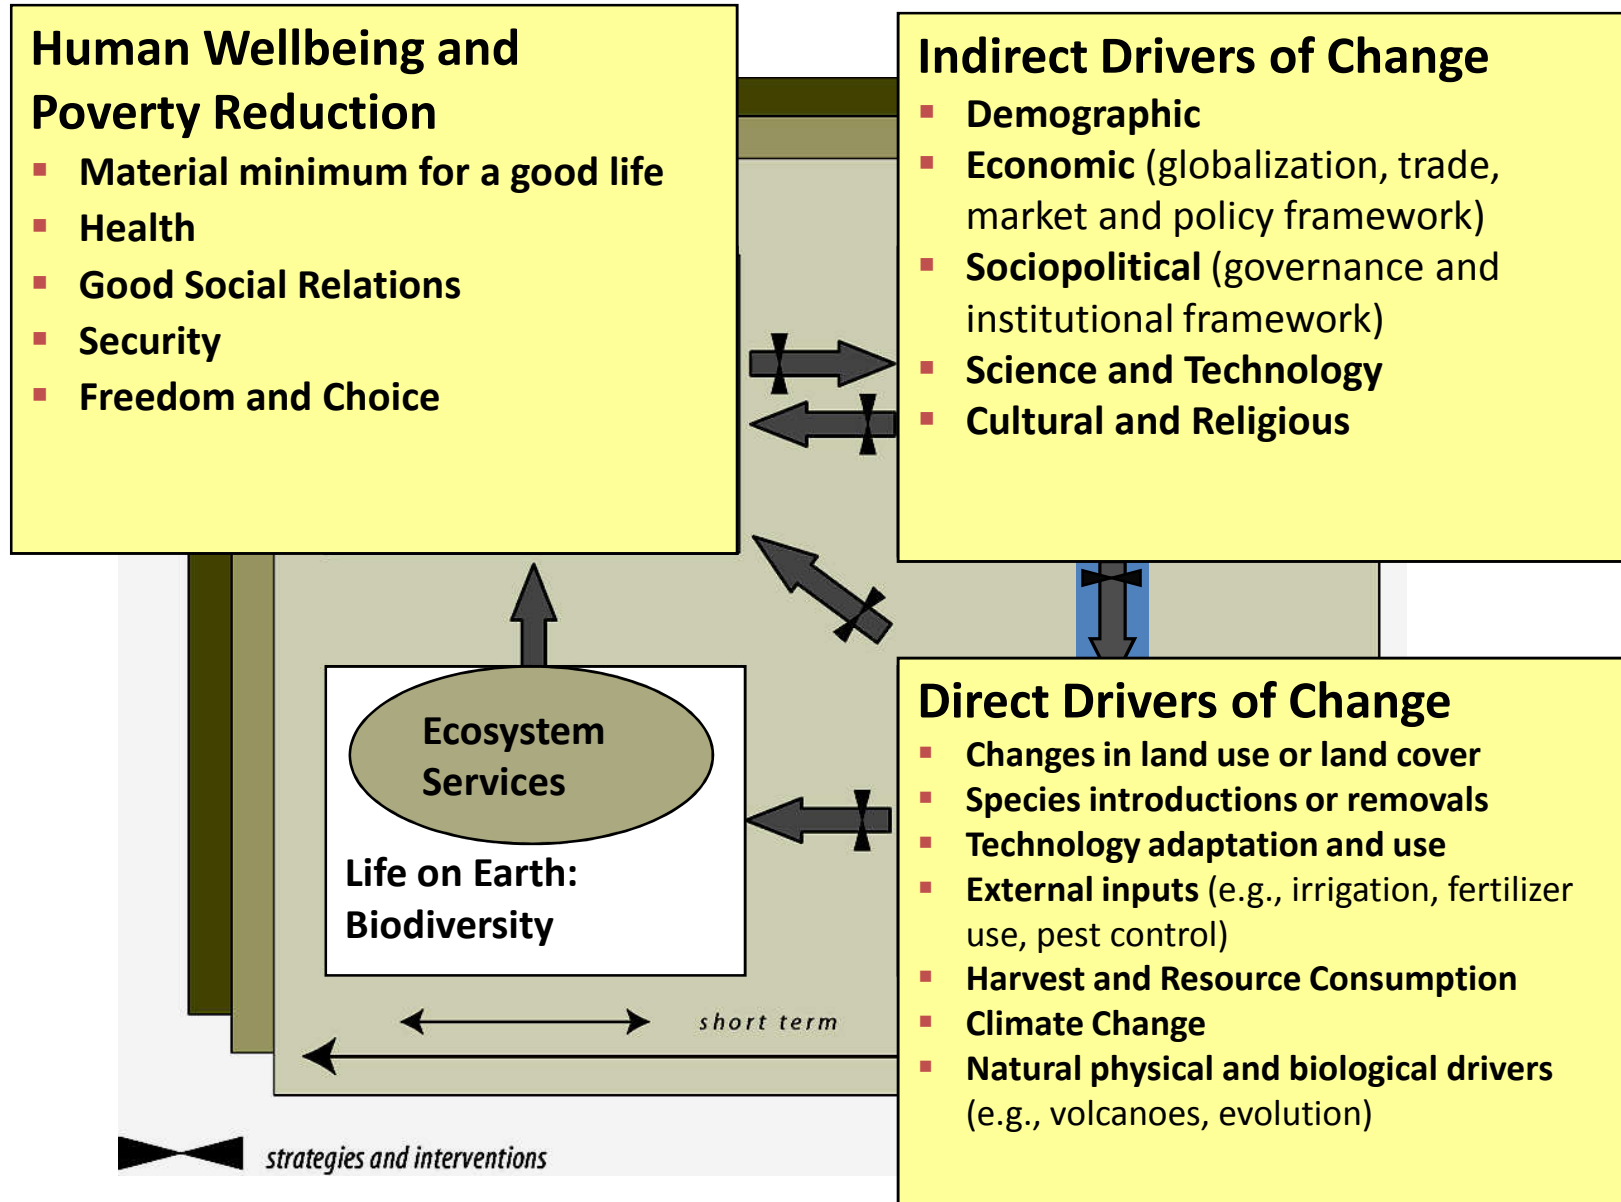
Human Wellbeing and Poverty Reduction

- Material minimum for a good life
- Health
- Good Social Relations
- Security
- Freedom and Choice

Indirect Drivers of Change

- Demographic
- Economic (globalization, trade, market and policy framework)
- Sociopolitical (governance and institutional framework)
- Science and Technology
- Cultural and Religious

Ecosystem Services

Life on Earth: Biodiversity

Direct Drivers of Change

- Changes in land use or land cover
- Species introductions or removals
- Technology adaptation and use
- External inputs (e.g., irrigation, fertilizer use, pest control)
- Harvest and Resource Consumption
- Climate Change
- Natural physical and biological drivers (e.g., volcanoes, evolution)

short term

strategies and interventions